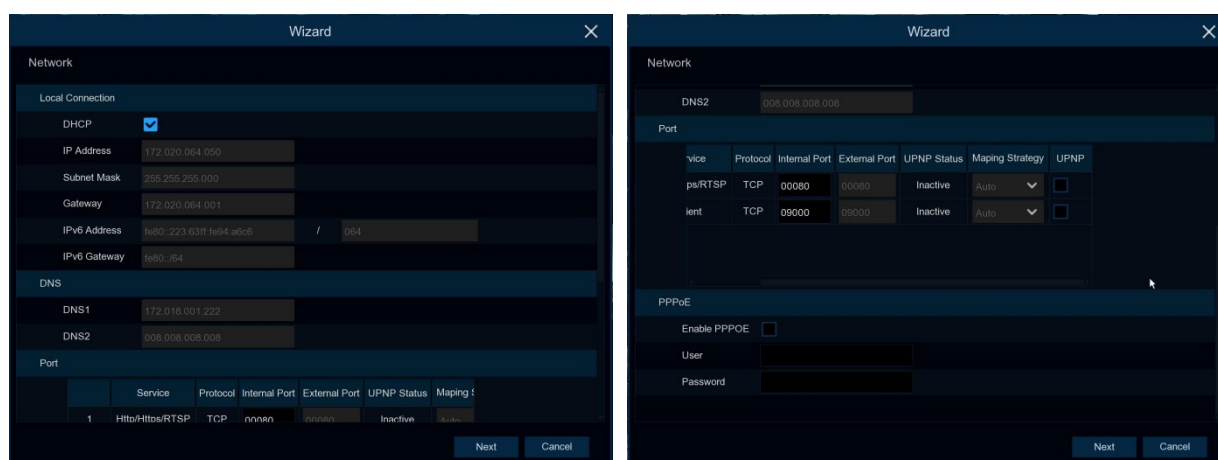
Wizard

Network

Local Connection

DHCP

IP Address 172.020.064.050

Subnet Mask 255.255.255.000

Gateway 172.020.064.001

IPv6 Address fe80::223:63ff:fe94:a6c6 / 064

IPv6 Gateway fe80::/64

DNS

DNS1 172.018.001.222

DNS2 008.008.008.008

Port

| | Service | Protocol | Internal Port | External Port | UPNP Status | Maping S |
|---|---|---|---|---|---|---|
| 1 | Http/Https/RTSP | TCP | 00080 | 00080 | Inactive | Auto |

Next Cancel

Wizard

Network

DNS2 008.008.008.008

Port

| rvice | Protocol | Internal Port | External Port | UPNP Status | Maping Strategy | UPNP |
|---|---|---|---|---|---|---|
| ps/RTSP | TCP | 00080 | 00080 | Inactive | Auto | |
| ient | TCP | 09000 | 09000 | Inactive | Auto | |

PPPoE

Enable PPPOE

User

Password

Next Cancel